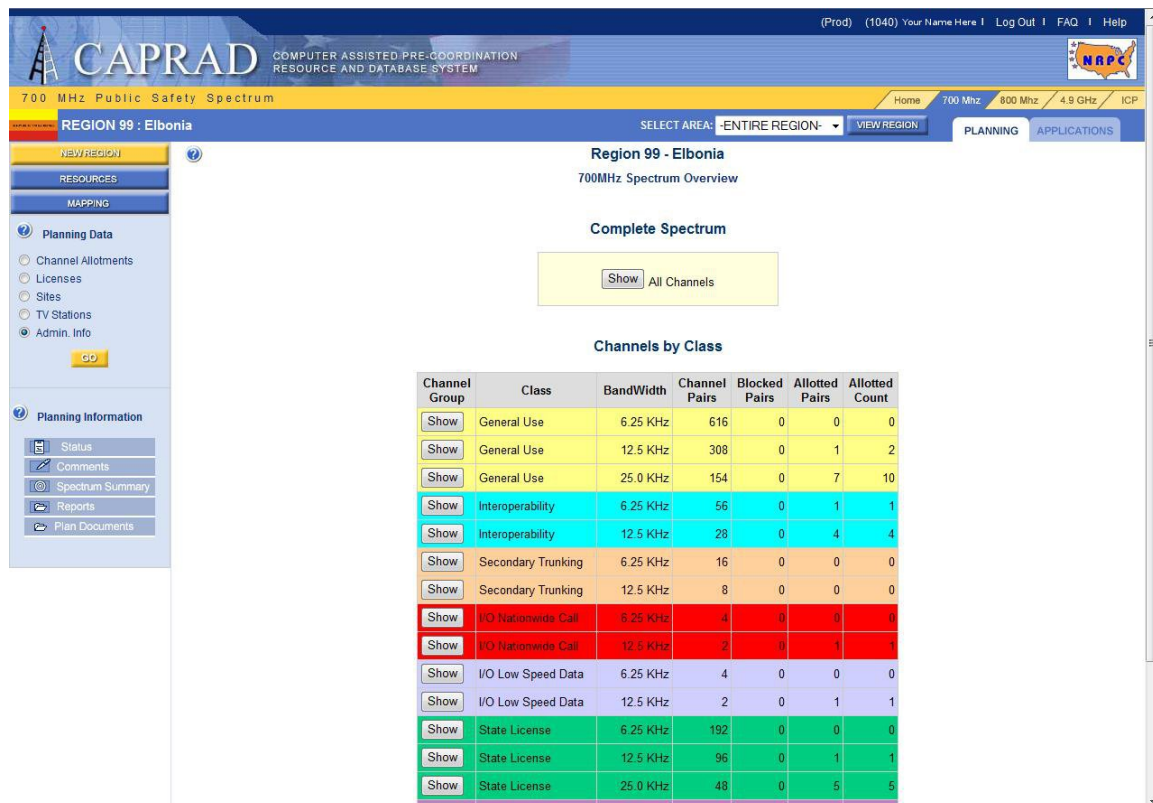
(Prod) (1040) Your Name Here | Log Out | FAQ | Help

CAPRAD COMPUTER ASSISTED PRE-COORDINATION RESOURCE AND DATABASE SYSTEM

NRPC

700 MHz Public Safety Spectrum

Home 700 Mhz 800 Mhz 4.9 GHz ICP

REGION 99 : Elbonia

SELECT AREA: -ENTIRE REGION- VIEW REGION

PLANNING APPLICATIONS

NEW REGION
RESOURCES
MAPPING

Planning Data

Channel Allotments
Licenses
Sites
TV Stations
Admin. Info

GO

Planning Information

Status
Comments
Spectrum Summary
Reports
Plan Documents

Region 99 - Elbonia
700MHz Spectrum Overview

Complete Spectrum

Show All Channels

Channels by Class

| Channel Group | Class | BandWidth | Channel Pairs | Blocked Pairs | Allotted Pairs | Allotted Count |
|---|---|---|---|---|---|---|
| Show | General Use | 6.25 KHz | 616 | 0 | 0 | 0 |
| Show | General Use | 12.5 KHz | 308 | 0 | 1 | 2 |
| Show | General Use | 25.0 KHz | 154 | 0 | 7 | 10 |
| Show | Interoperability | 6.25 KHz | 56 | 0 | 1 | 1 |
| Show | Interoperability | 12.5 KHz | 28 | 0 | 4 | 4 |
| Show | Secondary Trunking | 6.25 KHz | 16 | 0 | 0 | 0 |
| Show | Secondary Trunking | 12.5 KHz | 8 | 0 | 0 | 0 |
| Show | I/O Nationwide Call | 6.25 KHz | 4 | 0 | 0 | 0 |
| Show | I/O Nationwide Call | 12.5 KHz | 2 | 0 | 1 | 1 |
| Show | I/O Low Speed Data | 6.25 KHz | 4 | 0 | 0 | 0 |
| Show | I/O Low Speed Data | 12.5 KHz | 2 | 0 | 1 | 1 |
| Show | State License | 6.25 KHz | 192 | 0 | 0 | 0 |
| Show | State License | 12.5 KHz | 96 | 0 | 1 | 1 |
| Show | State License | 25.0 KHz | 48 | 0 | 5 | 5 |